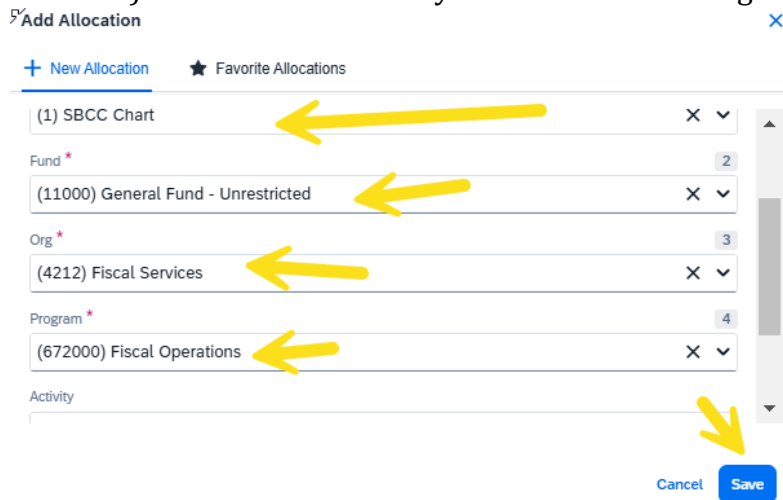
Add Allocation

New Allocation

Favorite Allocations

(1) SBCC Chart

Fund *

2

(11000) General Fund - Unrestricted

Org *

3

(4212) Fiscal Services

Program *

4

(672000) Fiscal Operations

Activity

Cancel

Save